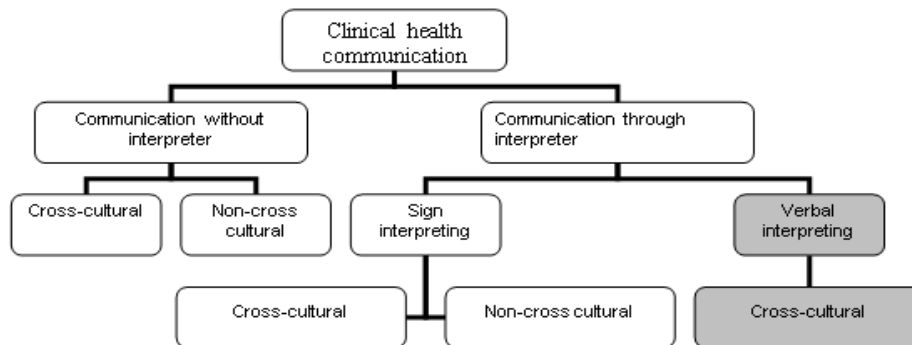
Clinical health communication

Communication without interpreter

Communication through interpreter

Cross-cultural

Non-cross cultural

Sign interpreting

Verbal interpreting

Cross-cultural

Non-cross cultural

Cross-cultural